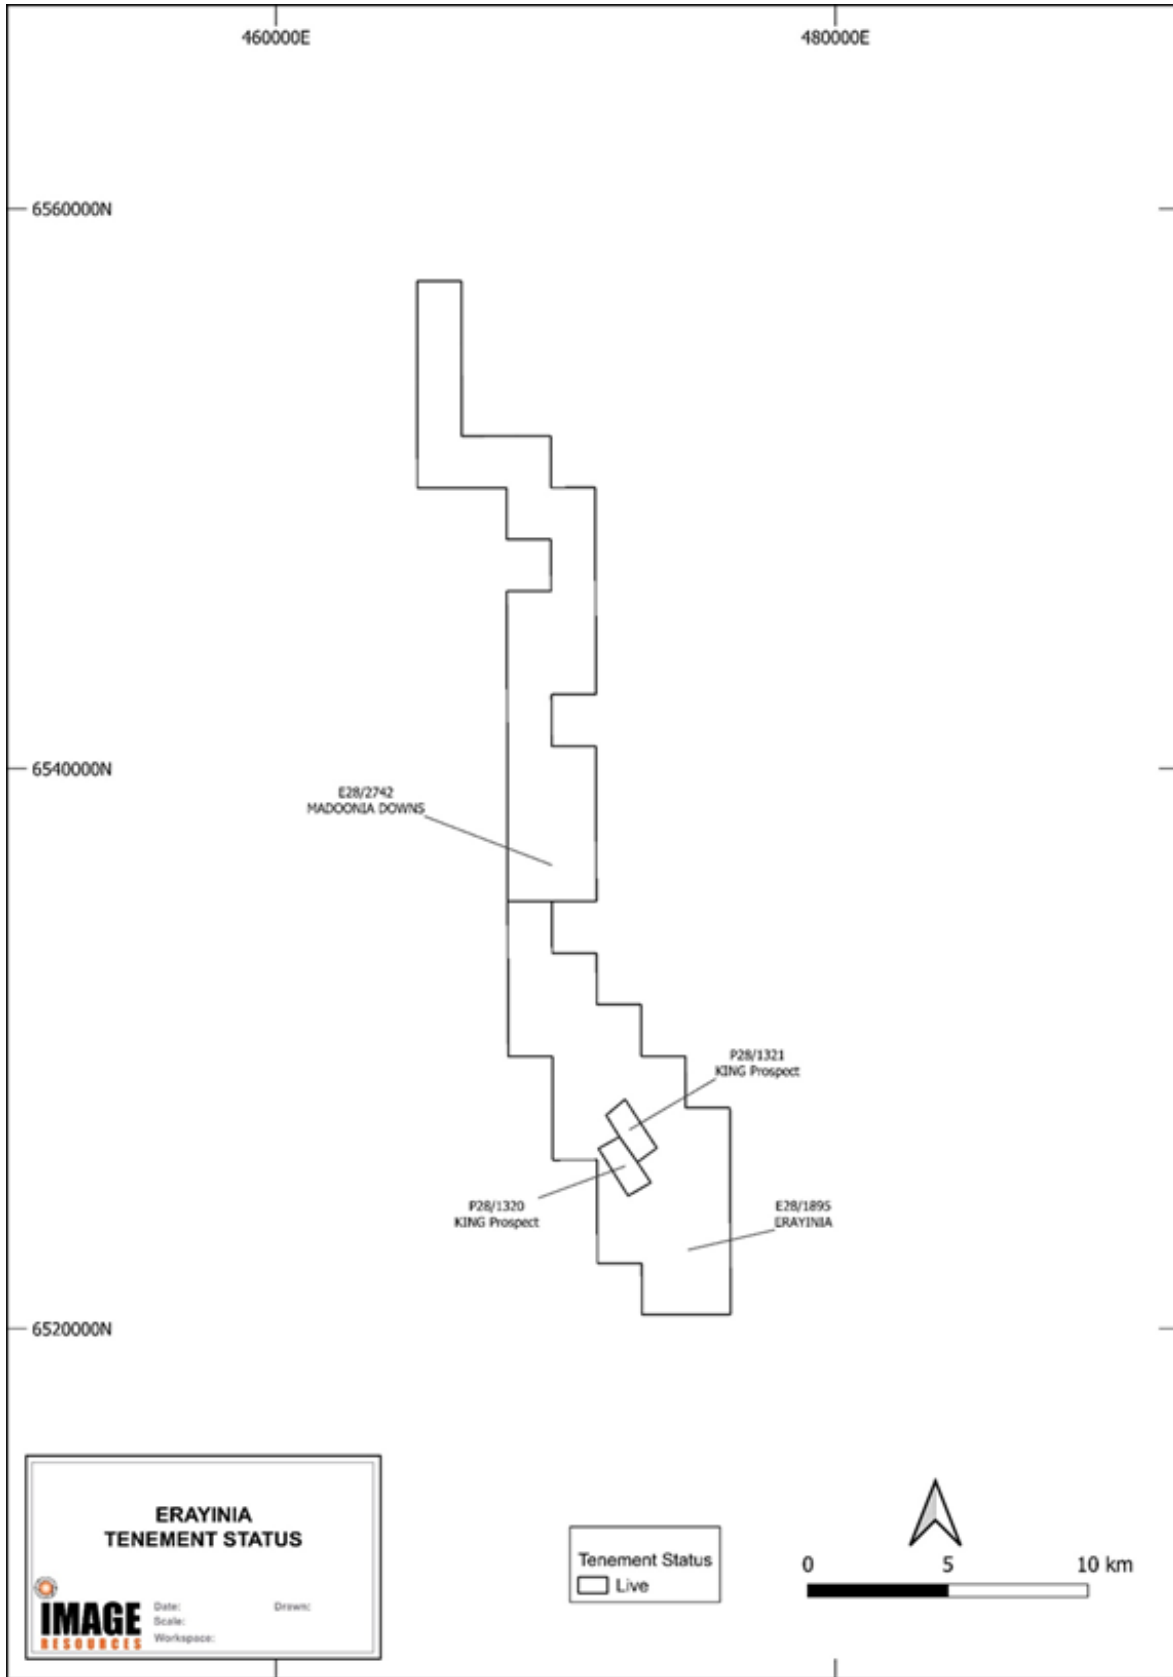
460000E

480000E

6560000N

6540000N

6520000N

E28/2742
MADOONIA DOWNS

P28/1321
KING Prospect

P28/1320
KING Prospect

E28/1895
ERAYINIA

ERAYINIA
TENEMENT STATUS

IMAGE
RESOURCES

Date:
Scale:
Workspace:

Drawn:

Tenement Status
Live

0
5
10 km